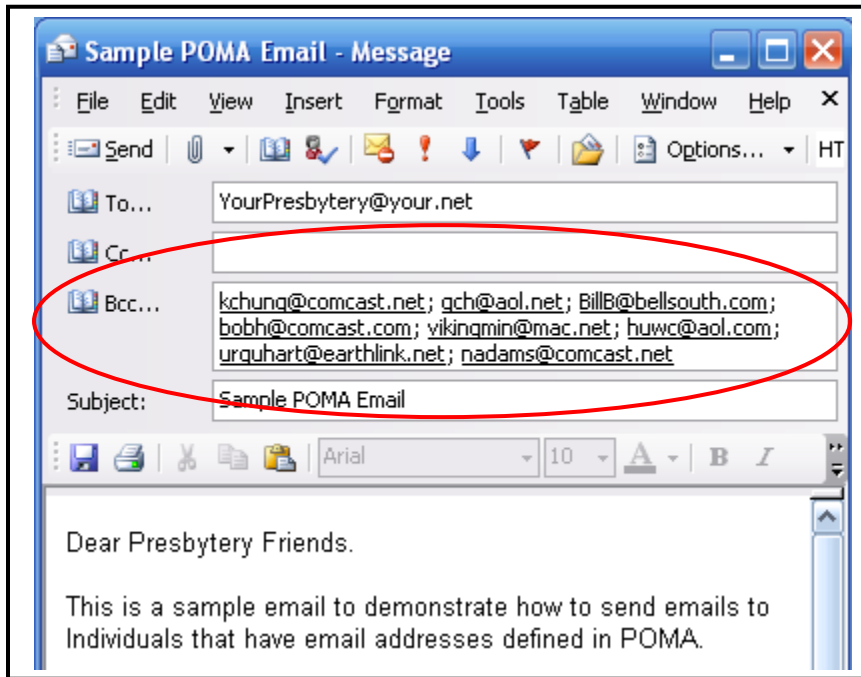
Sample POMA Email - Message

File Edit View Insert Format Tools Table Window Help ×

Send Options... HT

To... YourPresbytery@your.net

Cc...

Bcc... kchung@comcast.net; gch@aol.net; BillB@bellsouth.com; bobh@comcast.com; vikingmin@mac.net; huwc@aol.com; urquhart@earthlink.net; nadams@comcast.net

Subject: Sample POMA Email

Arial 10 A B I

Dear Presbytery Friends.

This is a sample email to demonstrate how to send emails to Individuals that have email addresses defined in POMA.